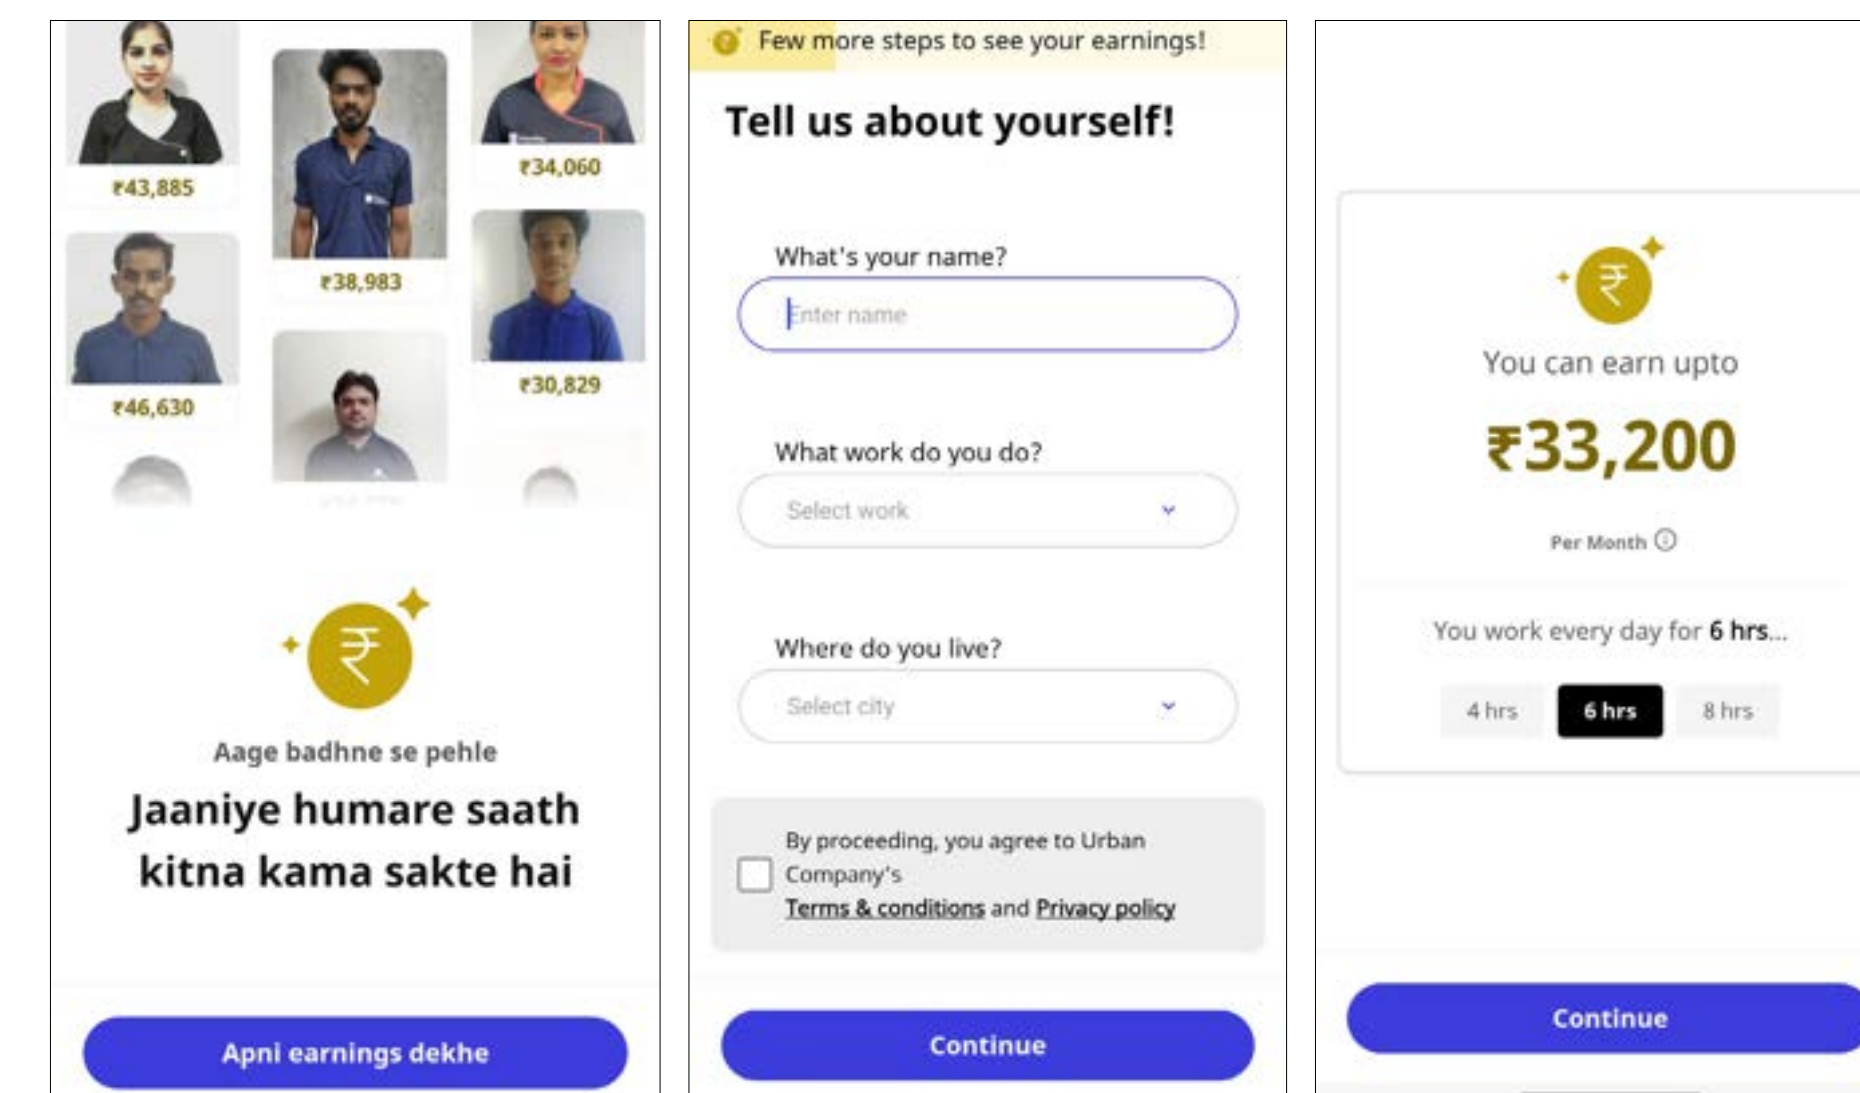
₹43,885

₹38,983

₹34,060

₹46,630

₹30,829

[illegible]

Aage badhne se pehle

Jaaniye humare saath kitna kama sakte hai

Apni earnings dekhe

Few more steps to see your earnings!

Tell us about yourself!

What's your name?

Enter name

What work do you do?

Select work

Where do you live?

Select city

By proceeding, you agree to Urban Company's Terms & conditions and Privacy policy

Continue

You can earn upto

₹33,200

Per Month

You work every day for 6 hrs...

4 hrs

6 hrs

8 hrs

Continue